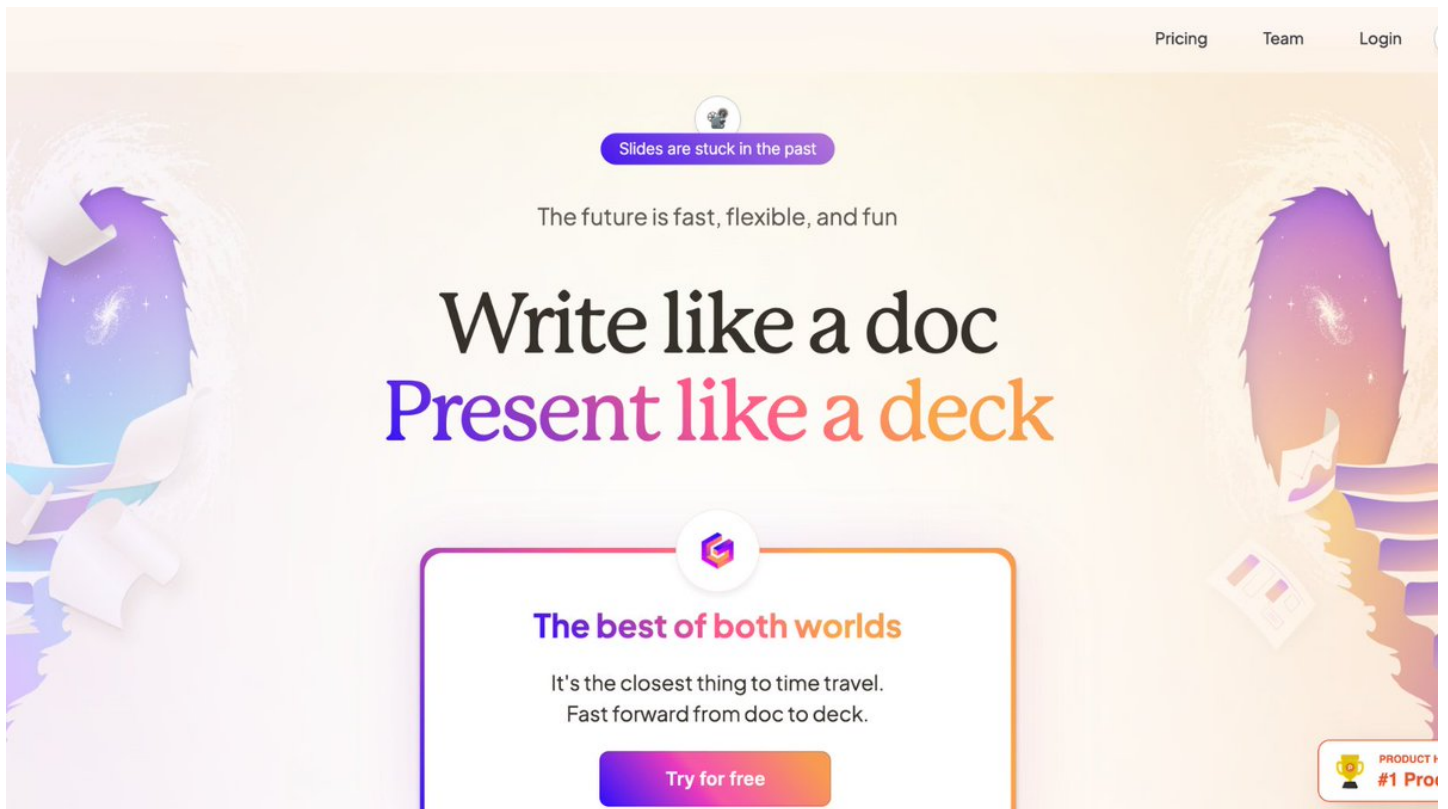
Pricing Team Login

Slides are stuck in the past

The future is fast, flexible, and fun

Write like a doc
Present like a deck

The best of both worlds

It's the closest thing to time travel.
Fast forward from doc to deck.

Try for free

PRODUCT H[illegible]
#1 Pro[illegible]